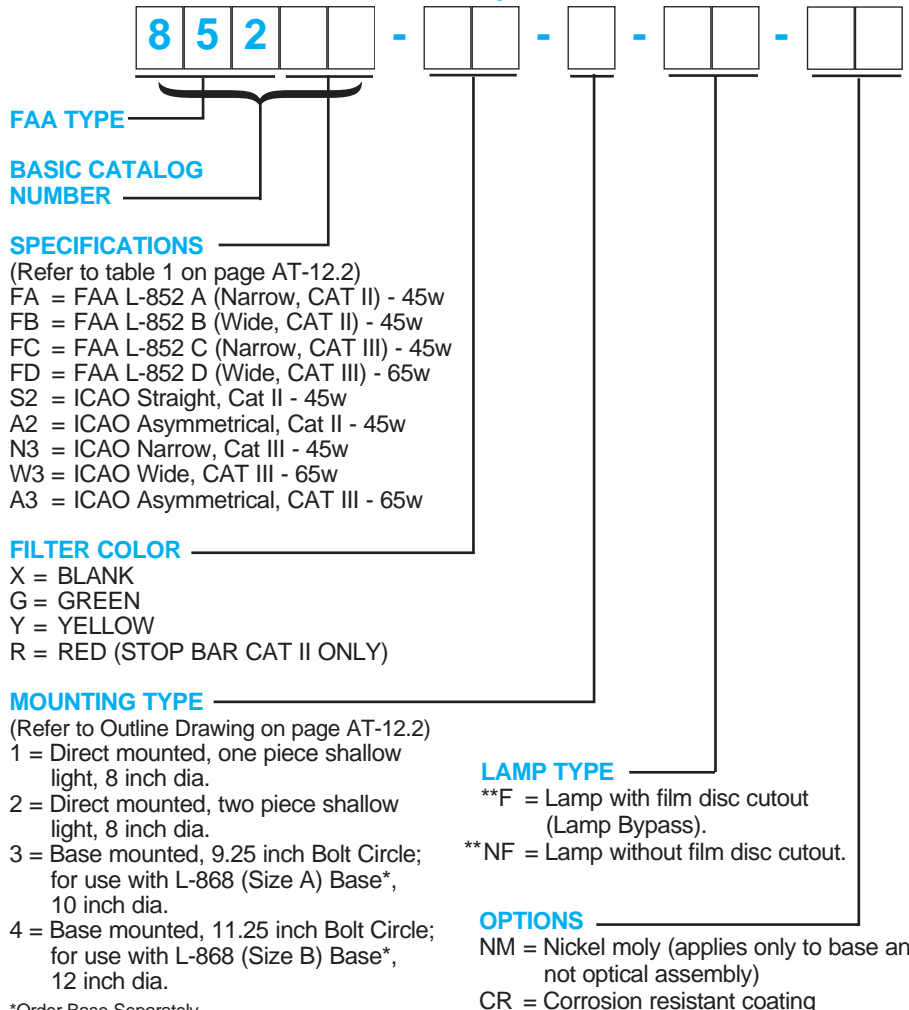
8 5 2 - - - -

FAA TYPE

BASIC CATALOG NUMBER

SPECIFICATIONS
(Refer to table 1 on page AT-12.2)
FA = FAA L-852 A (Narrow, CAT II) - 45w
FB = FAA L-852 B (Wide, CAT II) - 45w
FC = FAA L-852 C (Narrow, CAT III) - 45w
FD = FAA L-852 D (Wide, CAT III) - 65w
S2 = ICAO Straight, Cat II - 45w
A2 = ICAO Asymmetrical, Cat II - 45w
N3 = ICAO Narrow, Cat III - 45w
W3 = ICAO Wide, CAT III - 65w
A3 = ICAO Asymmetrical, CAT III - 65w

FILTER COLOR
X = BLANK
G = GREEN
Y = YELLOW
R = RED (STOP BAR CAT II ONLY)

MOUNTING TYPE
(Refer to Outline Drawing on page AT-12.2)
1 = Direct mounted, one piece shallow light, 8 inch dia.
2 = Direct mounted, two piece shallow light, 8 inch dia.
3 = Base mounted, 9.25 inch Bolt Circle; for use with L-868 (Size A) Base*, 10 inch dia.
4 = Base mounted, 11.25 inch Bolt Circle; for use with L-868 (Size B) Base*, 12 inch dia.

*Order Base Separately

LAMP TYPE
**F = Lamp with film disc cutout (Lamp Bypass).
**NF = Lamp without film disc cutout.

OPTIONS
NM = Nickel moly (applies only to base an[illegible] not optical assembly)
CR = Corrosion resistant coating